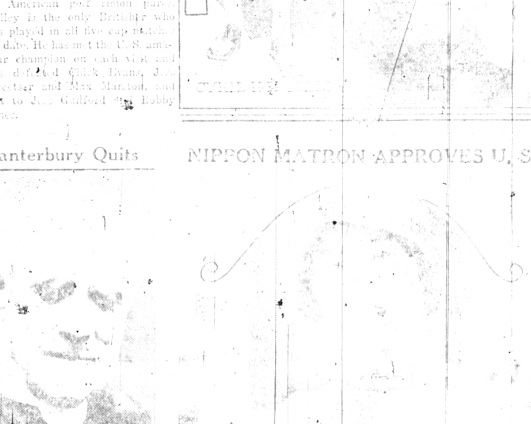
American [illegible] ley is the only Britisher who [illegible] played in all five cup matches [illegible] date. He has met the U. S. amateur champion on each visit and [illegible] defeated Chick Evans, J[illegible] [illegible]etser and Max Marston, and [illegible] to Jess Guilford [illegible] Bobby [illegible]

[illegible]anterbury Quits

NIPPON MATRON APPROVES U. S

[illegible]